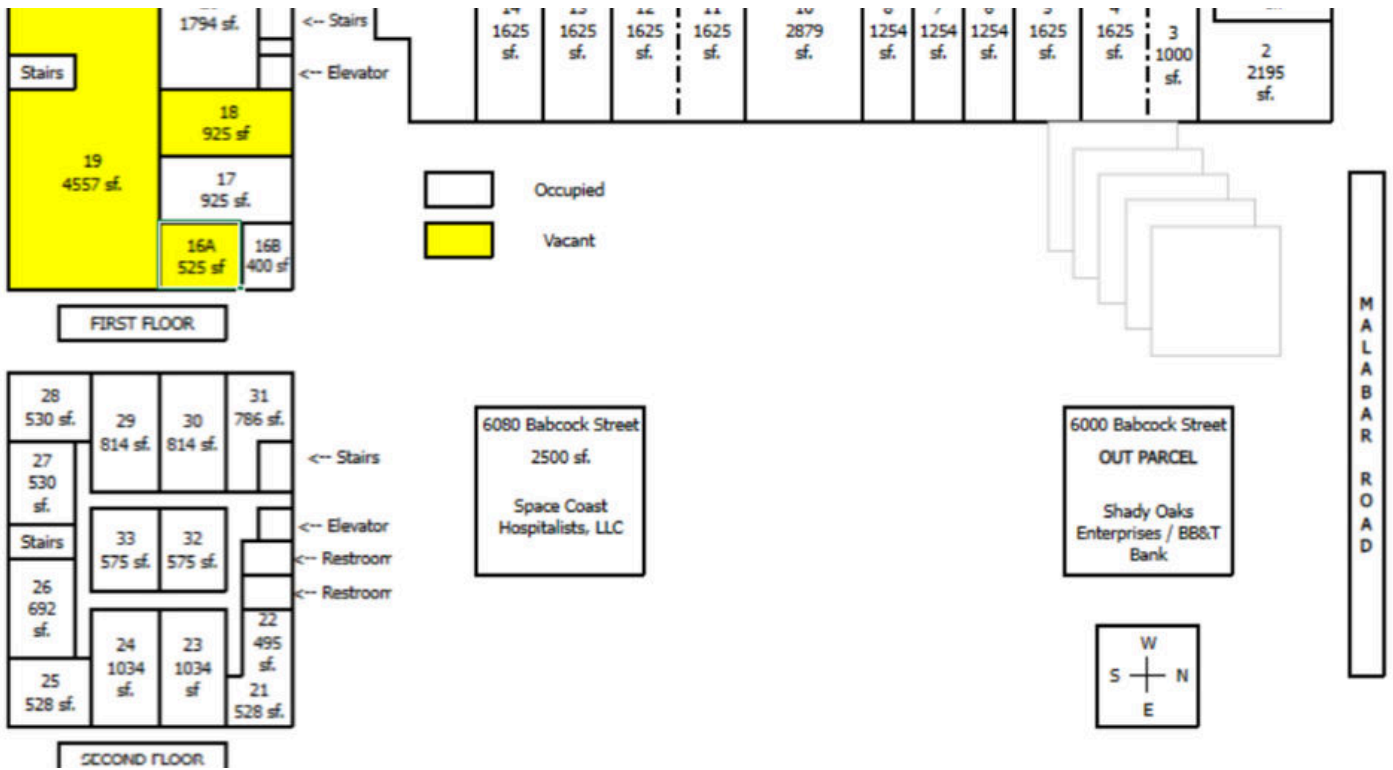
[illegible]
1794 sf.

<-- Stairs

<-- Elevator

Stairs

19
4557 sf.

18
925 sf

17
925 sf.

16A
525 sf

16B
400 sf

FIRST FLOOR

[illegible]
1625
sf.

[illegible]
1625
sf.

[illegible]
1625
sf.

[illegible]
1625
sf.

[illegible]
2879
sf.

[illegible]
1254
sf.

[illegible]
1254
sf.

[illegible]
1254
sf.

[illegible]
1625
sf.

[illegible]
1625
sf.

3
1000
sf.

2
2195
sf.

Occupied

Vacant

28
530 sf.

29
814 sf.

30
814 sf.

31
786 sf.

27
530
sf.

<-- Stairs

Stairs

33
575 sf.

32
575 sf.

<-- Elevator

<-- Restroom

<-- Restroom

26
692
sf.

24
1034
sf.

23
1034
sf

22
495
sf.

25
528 sf.

21
528 sf.

SECOND FLOOR

6080 Babcock Street
2500 sf.

Space Coast Hospitalists, LLC

6000 Babcock Street
OUT PARCEL

Shady Oaks Enterprises / BB&T Bank

W
S N
E

MALABAR ROAD